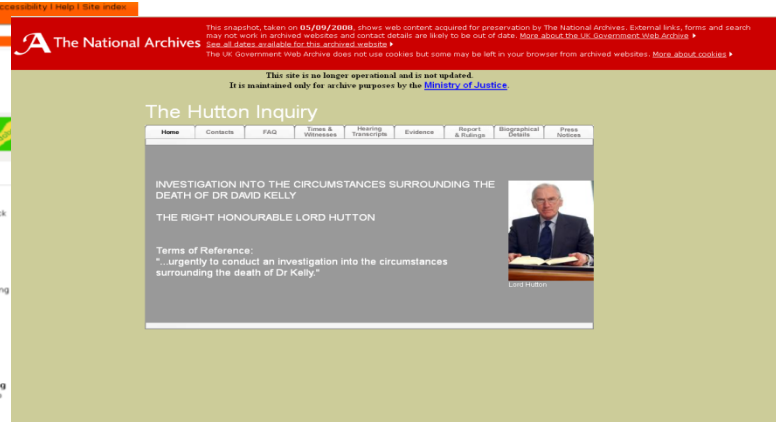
ccessibility | Help | Site index

The National Archives

This snapshot, taken on 05/09/2008, shows web content acquired for preservation by The National Archives. External links, forms and search may not work in archived websites and contact details are likely to be out of date. More about the UK Government Web Archive ▸
See all dates available for this archived website ▸
The UK Government Web Archive does not use cookies but some may be left in your browser from archived websites. More about cookies ▸

This site is no longer operational and is not updated.
It is maintained only for archive purposes by the Ministry of Justice.

The Hutton Inquiry

| Home | Contacts | FAQ | Times & Witnesses | Hearing Transcripts | Evidence | Report & Rulings | Biographical Details | Press Notices |
|---|---|---|---|---|---|---|---|---|

INVESTIGATION INTO THE CIRCUMSTANCES SURROUNDING THE DEATH OF DR DAVID KELLY

THE RIGHT HONOURABLE LORD HUTTON

Terms of Reference:
"...urgently to conduct an investigation into the circumstances surrounding the death of Dr Kelly."

Lord Hutton

ck

ng

g